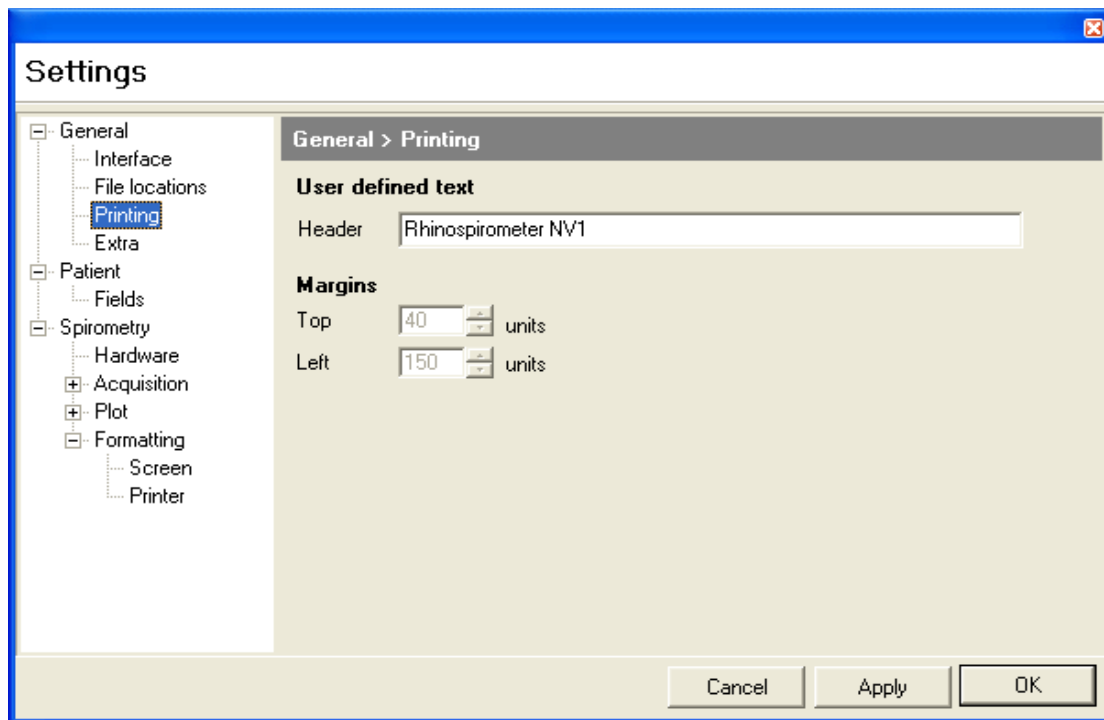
Settings

General
Interface
File locations
Printing
Extra
Patient
Fields
Spirometry
Hardware
Acquisition
Plot
Formatting
Screen
Printer

General > Printing

User defined text

Header Rhinospirometer NV1

Margins

Top 40 units

Left 150 units

Cancel Apply OK